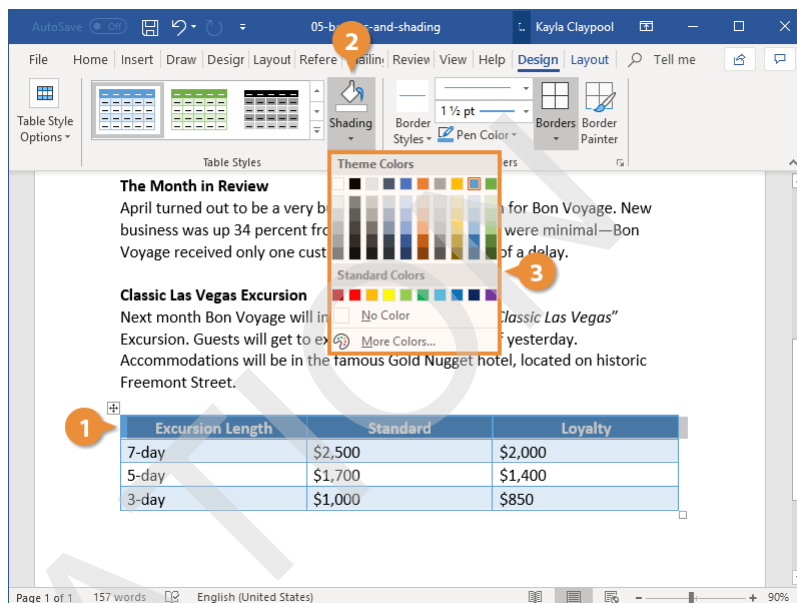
AutoSave Off 05-b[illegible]-and-shading Kayla Claypool

File Home Insert Draw Design Layout Refere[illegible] Mailin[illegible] Review View Help Design Layout Tell me

Table Style Options

Table Styles

Shading

Border Styles

1 ½ pt

Pen Color

Borders

Border Painter

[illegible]ers

2

Theme Colors

Standard Colors

No Color

More Colors...

3

The Month in Review

April turned out to be a very b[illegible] for Bon Voyage. New business was up 34 percent fro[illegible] were minimal—Bon Voyage received only one cust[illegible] of a delay.

Classic Las Vegas Excursion

Next month Bon Voyage will in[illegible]Classic Las Vegas" Excursion. Guests will get to ex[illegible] yesterday. Accommodations will be in the famous Gold Nugget hotel, located on historic Freemont Street.

1

| Excursion Length | Standard | Loyalty |
|---|---|---|
| 7-day | $2,500 | $2,000 |
| 5-day | $1,700 | $1,400 |
| 3-day | $1,000 | $850 |

Page 1 of 1 157 words English (United States) 90%